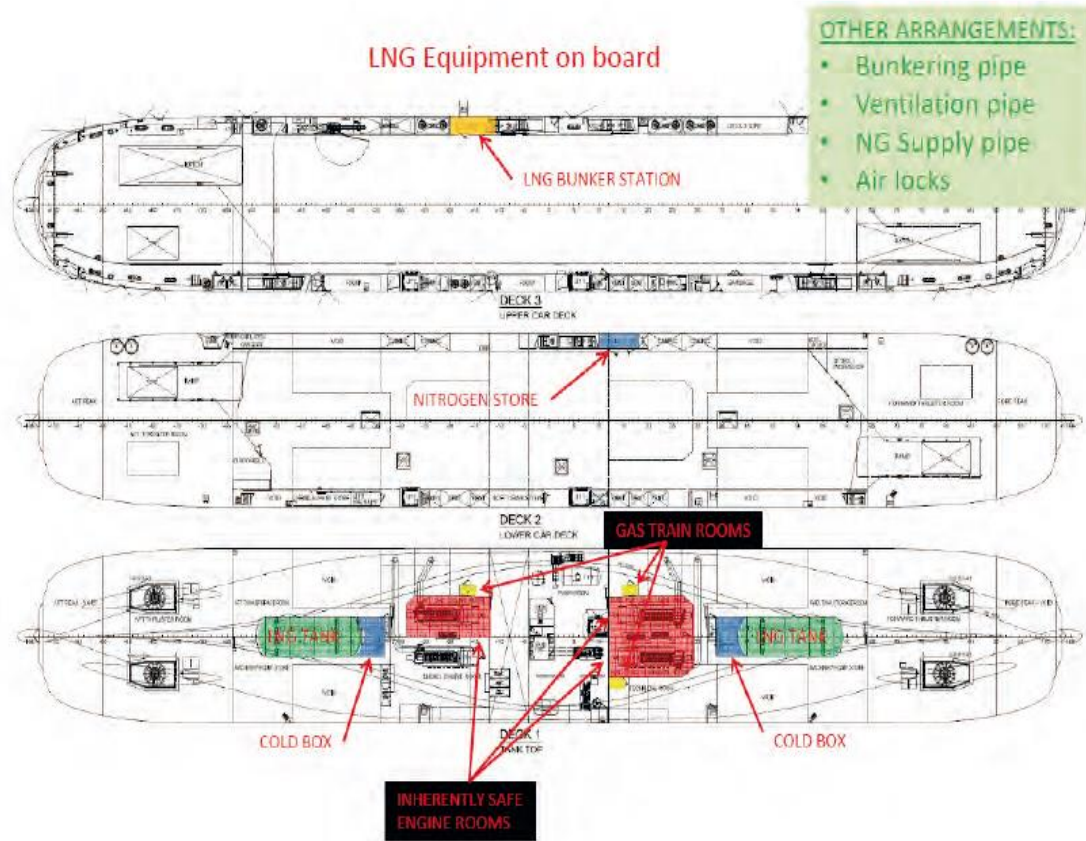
LNG Equipment on board

OTHER ARRANGEMENTS:
• Bunkering pipe
• Ventilation pipe
• NG Supply pipe
• Air locks

LNG BUNKER STATION

DECK 3
UPPER CAR DECK

NITROGEN STORE

DECK 2
LOWER CAR DECK

GAS TRAIN ROOMS

LNG TANK

LNG TANK

COLD BOX

DECK 1
TANK TOP

COLD BOX

INHERENTLY SAFE ENGINE ROOMS